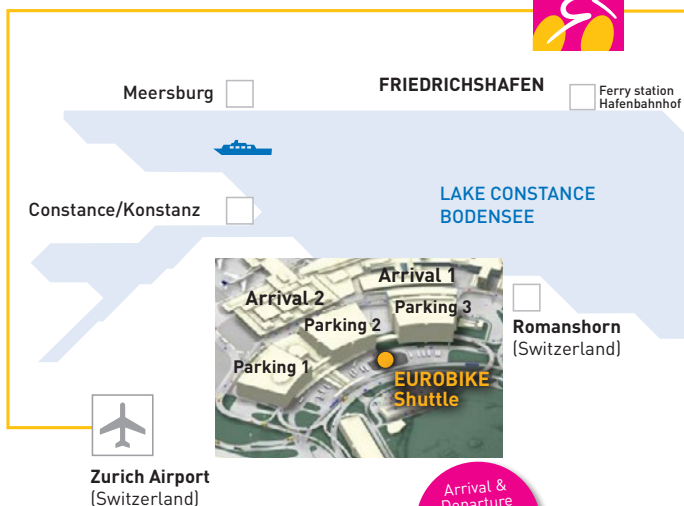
Meersburg

FRIEDRICHSHAFEN

Ferry station Hafenbahnhof

Constance/Konstanz

LAKE CONSTANCE
BODENSEE

Arrival 1

Arrival 2

Parking 3

Parking 2

Parking 1

EUROBIKE Shuttle

Romanshorn
(Switzerland)

Zurich Airport
(Switzerland)

Arrival &
Departure